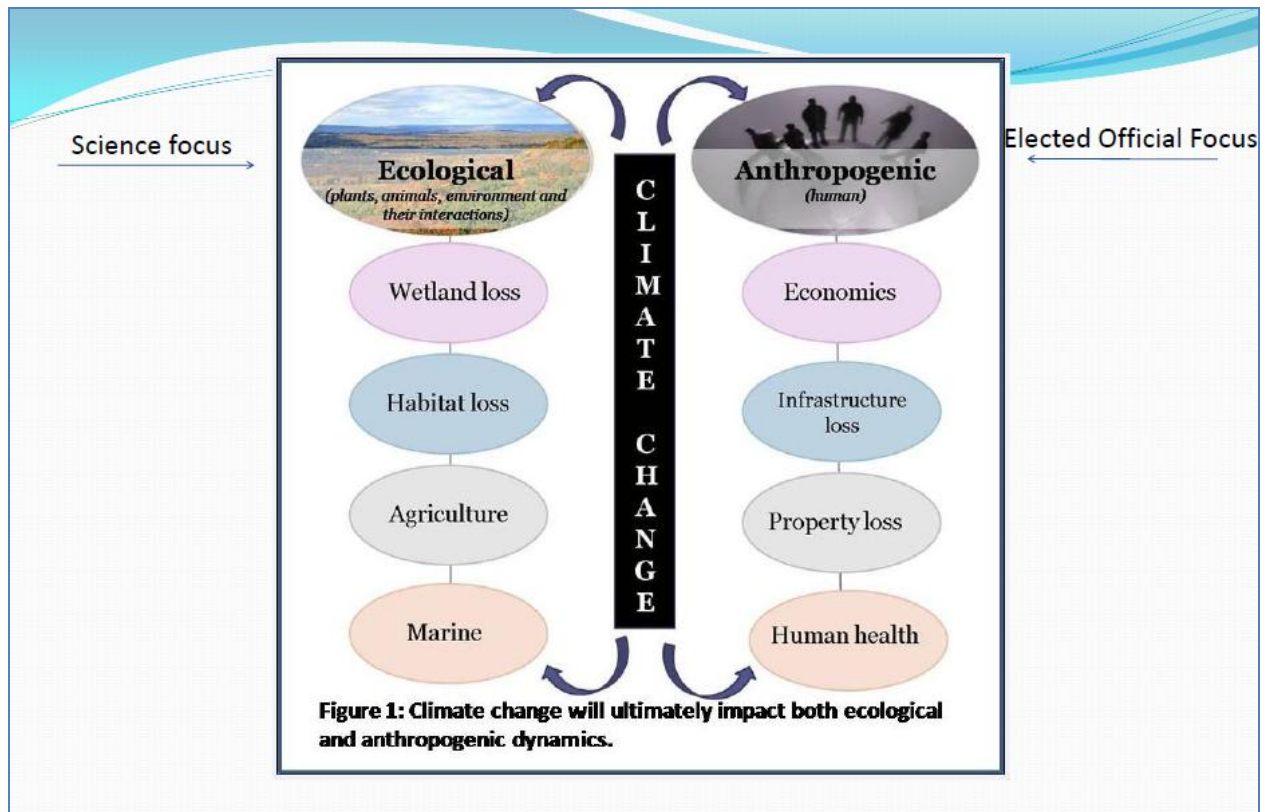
Science focus

Elected Official Focus

Ecological
(plants, animals, environment and their interactions)

CLIMATE CHANGE

Anthropogenic
(human)

Wetland loss

Habitat loss

Agriculture

Marine

Economics

Infrastructure loss

Property loss

Human health

Figure 1: Climate change will ultimately impact both ecological and anthropogenic dynamics.